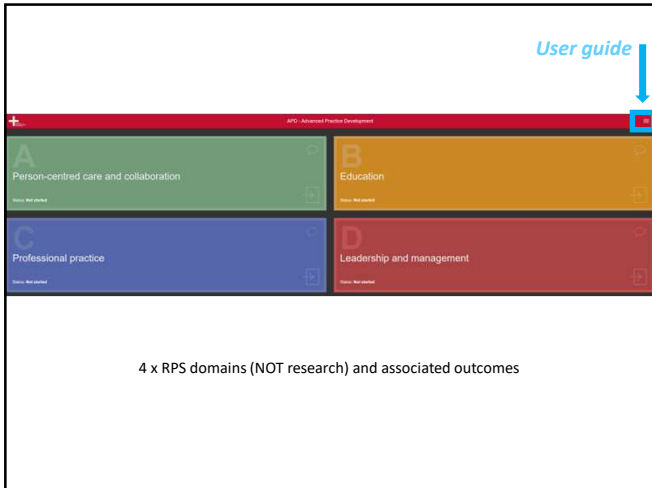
User guide

APD - Advanced Practice Development

A
Person-centred care and collaboration
Status: Not started

B
Education
Status: Not started

C
Professional practice
Status: Not started

D
Leadership and management
Status: Not started

4 x RPS domains (NOT research) and associated outcomes